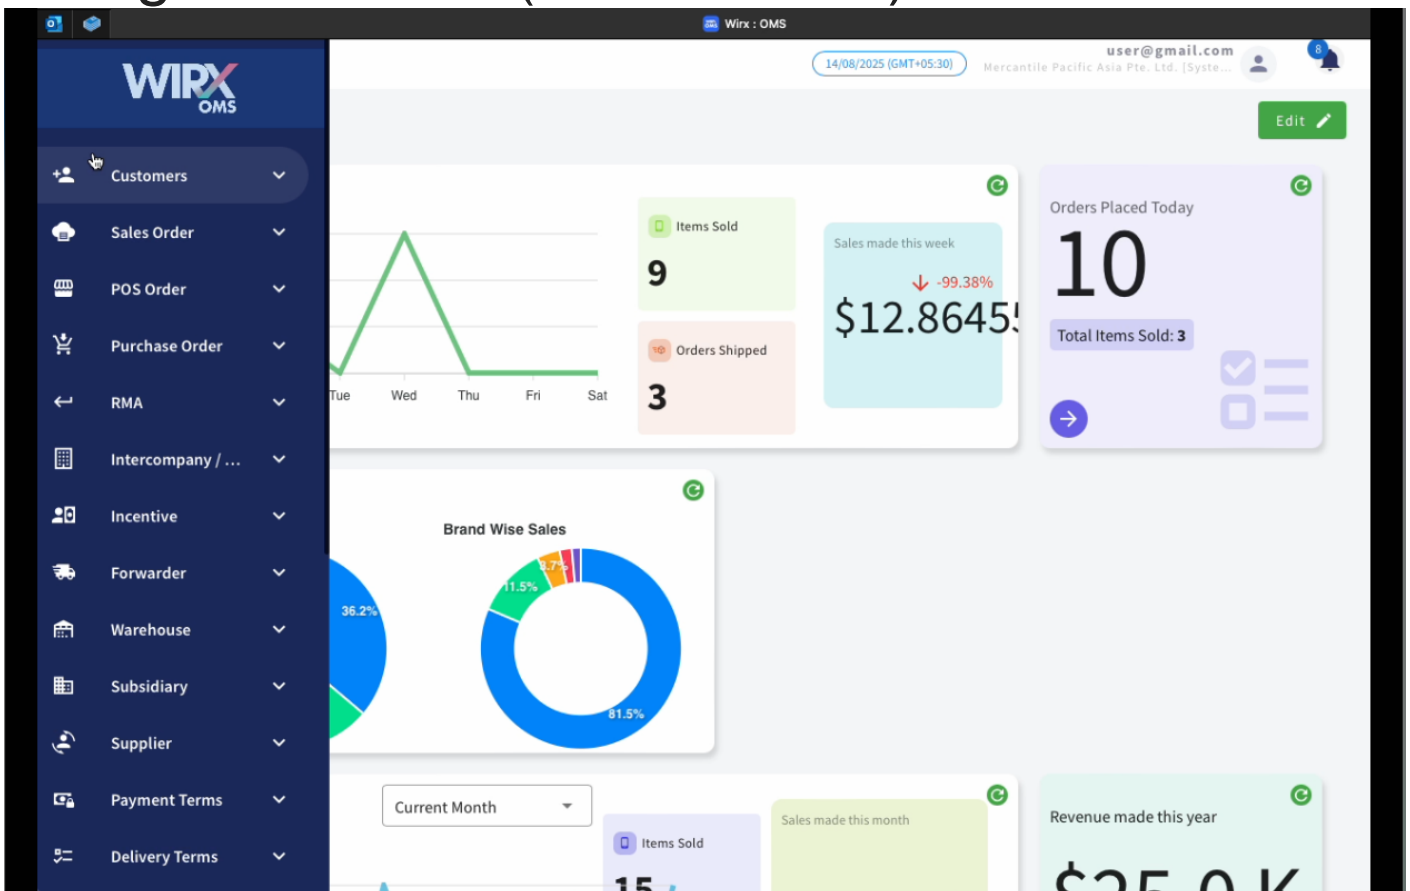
Wirx : OMS

WIRX OMS

Customers
Sales Order
POS Order
Purchase Order
RMA
Intercompany / ...
Incentive
Forwarder
Warehouse
Subsidiary
Supplier
Payment Terms
Delivery Terms

14/08/2025 (GMT+05:30)
user@gmail.com
Mercantile Pacific Asia Pte. Ltd. [Syste...
8

Edit

Tue Wed Thu Fri Sat

Items Sold
9

Orders Shipped
3

Sales made this week
-99.38%
$12.8645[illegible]

Orders Placed Today
10
Total Items Sold: 3

Brand Wise Sales
36.2%
11.5%
3.7%
81.5%

Current Month

Items Sold
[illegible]

Sales made this month

Revenue made this year
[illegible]